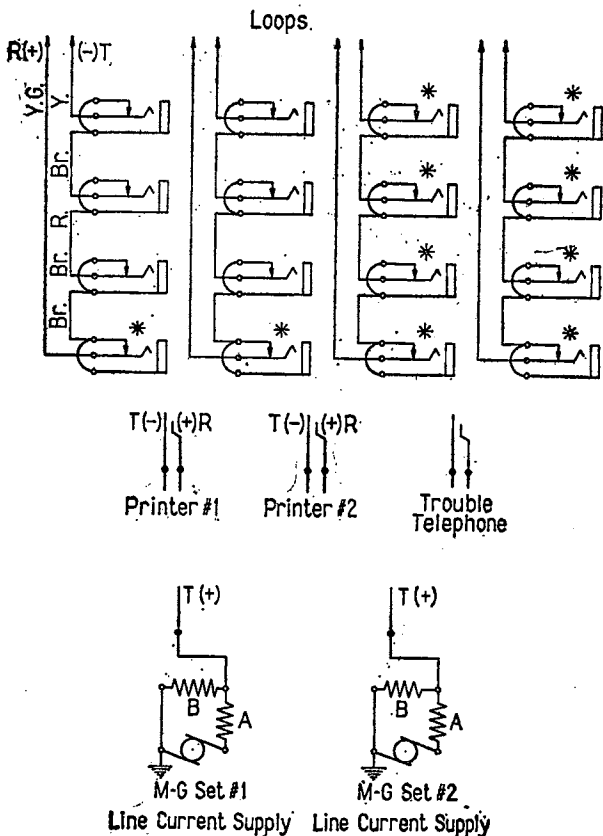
Loops.

R(+)
(−)T
Y.G.
Y.
Br.
R.
Br.
Br.

*
*
*
*
*
*
*
*
*
*

T(−) (+)R
Printer #1

T(−) (+)R
Printer #2

Trouble Telephone

T (+)
B
A
M-G Set #1
Line Current Supply

T (+)
B
A
M-G Set #2
Line Current Supply